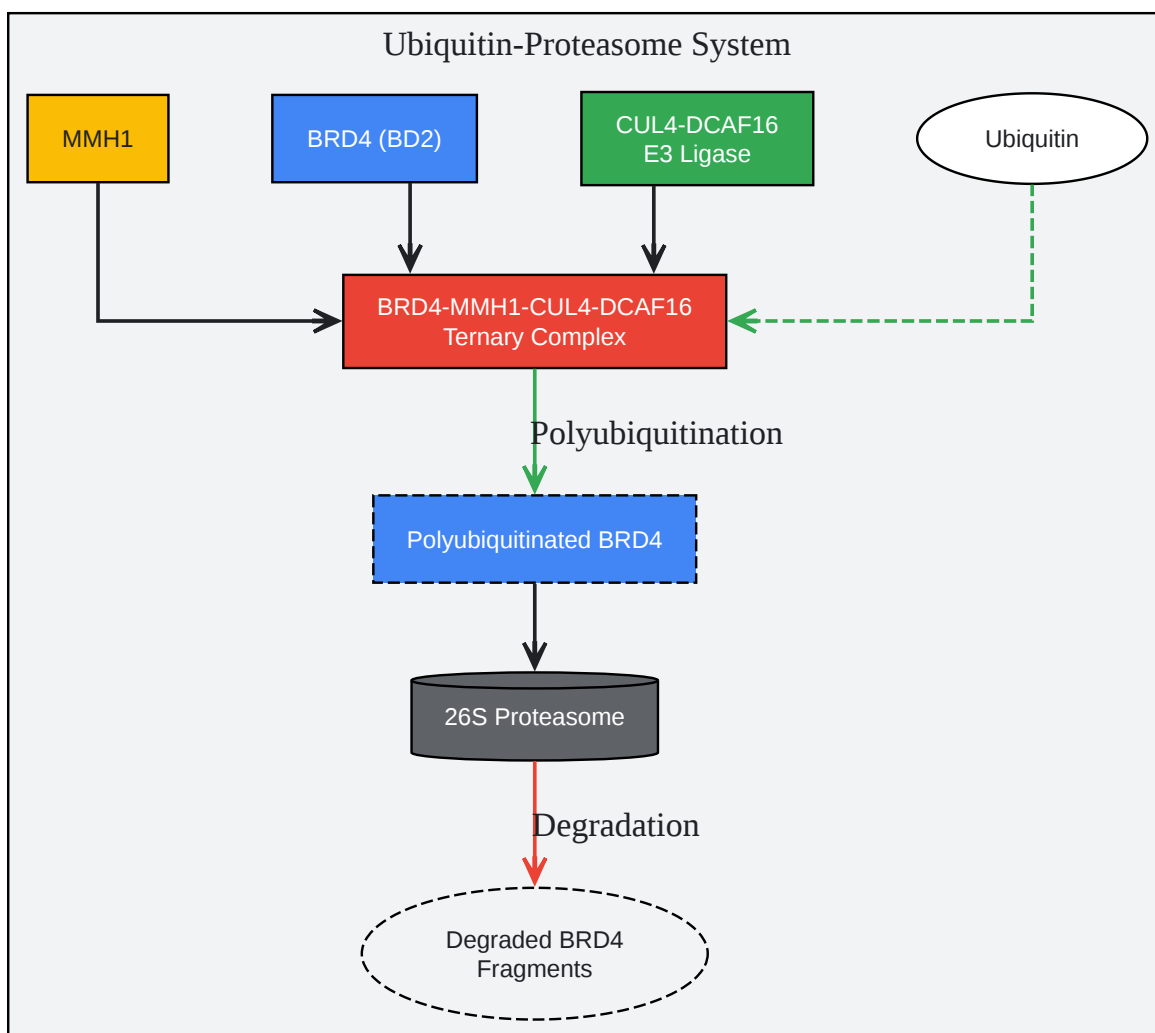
Ubiquitin-Proteasome System

MMH1

BRD4 (BD2)

CUL4-DCAF16
E3 Ligase

Ubiquitin

BRD4-MMH1-CUL4-DCAF16
Ternary Complex

Polyubiquitination

Polyubiquitinated BRD4

26S Proteasome

Degradation

Degraded BRD4
Fragments